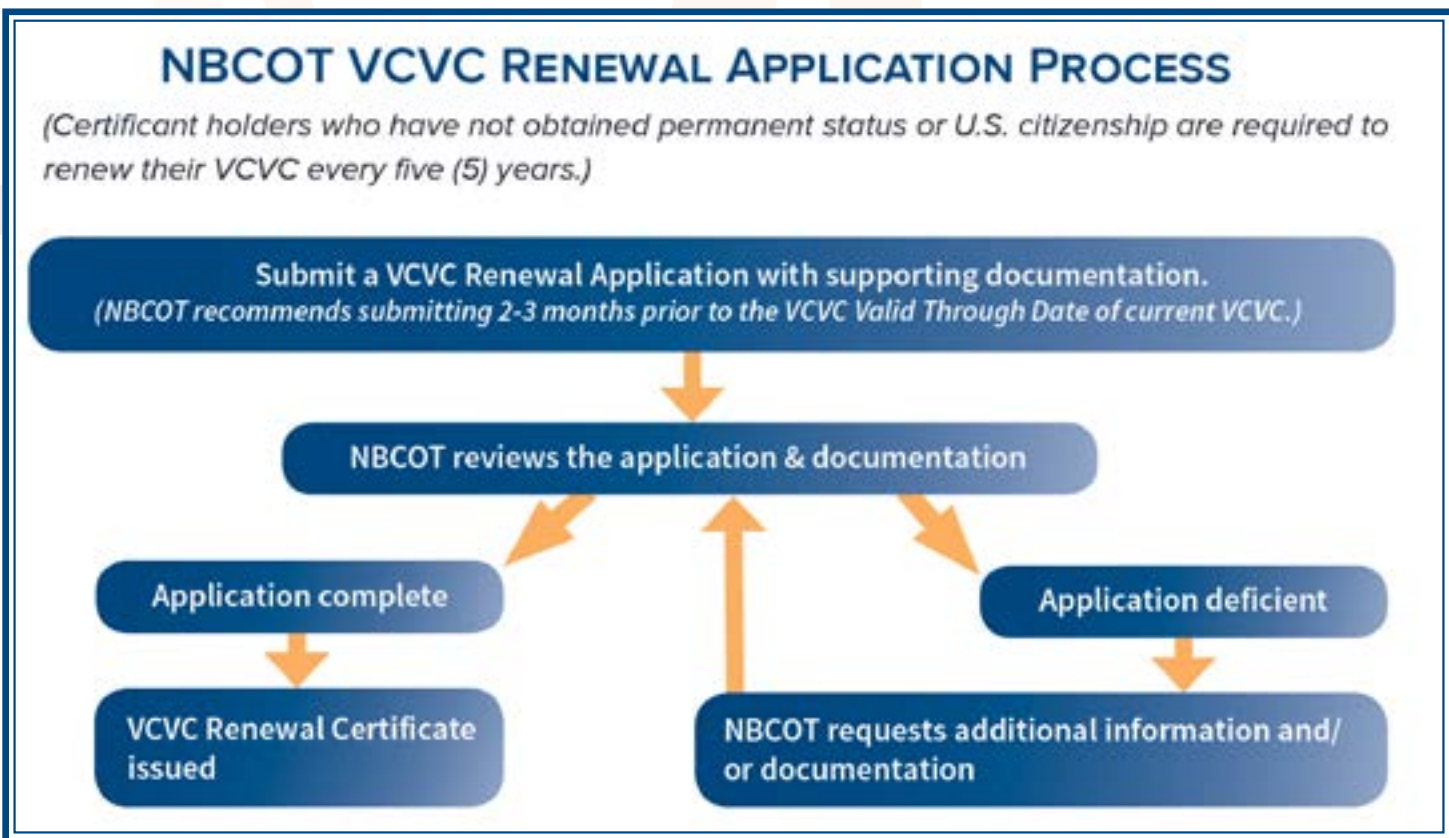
NBCOT VCVC Renewal Application Process

(Certificant holders who have not obtained permanent status or U.S. citizenship are required to renew their VCVC every five (5) years.)

Submit a VCVC Renewal Application with supporting documentation.
(NBCOT recommends submitting 2-3 months prior to the VCVC Valid Through Date of current VCVC.)

NBCOT reviews the application & documentation

Application complete

VCVC Renewal Certificate issued

Application deficient

NBCOT requests additional information and/or documentation